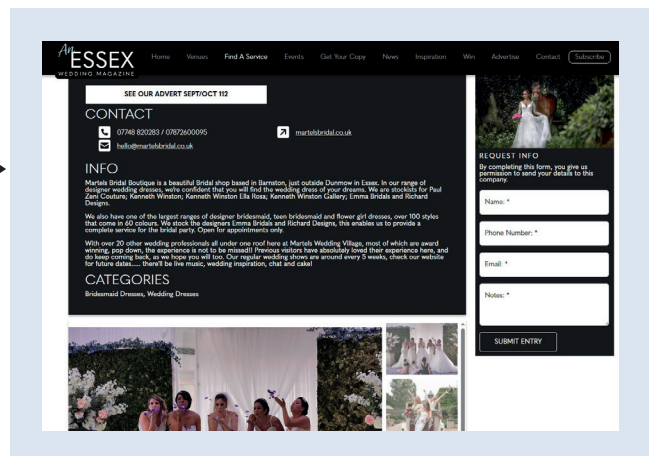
An ESSEX WEDDING MAGAZINE

Home Venues Find A Service Events Get Your Copy News Inspiration Win Advertise Contact Subscribe

SEE OUR ADVERT SEPT/OCT 112

CONTACT

07748 820263 / 07872600095

martelsbridal.co.uk

hello@martelsbridal.co.uk

INFO

Martels Bridal Boutique is a beautiful Bridal shop based in Barnston, just outside Dunmow in Essex. In our range of designer wedding dresses, we're confident that you will find the wedding dress of your dreams. We are stockists for Paul Zeni Couture; Kenneth Winston; Kenneth Winston Ella Rosa; Kenneth Winston Gallery; Emma Bridals and Richard Designs.

We also have one of the largest ranges of designer bridesmaid, teen bridesmaid and flower girl dresses, over 100 styles that come in 60 colours. We stock the designers Emma Bridals and Richard Designs, this enables us to provide a complete service for the bridal party. Open for appointments only.

With over 20 other wedding professionals all under one roof here at Martels Wedding Village, most of which are award winning, pop down, the experience is not to be missed!! Previous visitors have absolutely loved their experience here, and do keep coming back, as we hope you will too. Our regular wedding shows are around every 5 weeks, check our website for future dates...... there'll be live music, wedding inspiration, chat and cake!

CATEGORIES

Bridesmaid Dresses, Wedding Dresses

REQUEST INFO

By completing this form, you give us permission to send your details to this company.

Name: *

Phone Number: *

Email: *

Notes: *

SUBMIT ENTRY